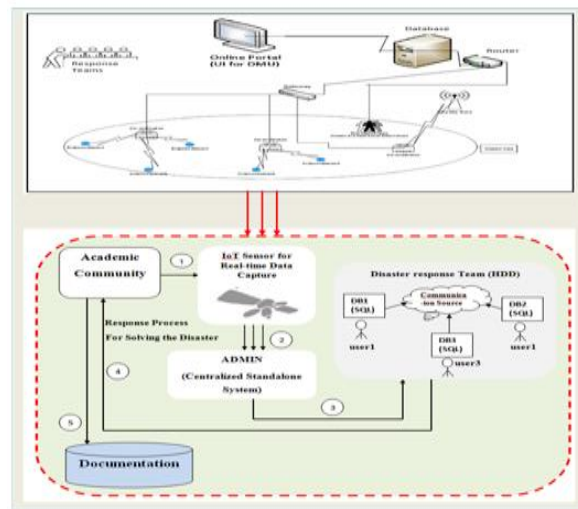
Response Teams

Online Portal (UI for DMU)

Database

Router

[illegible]

Academic Community

1

IoT Sensor for Real-time Data Capture

2

Disaster response Team (HDD)

DB1 (SQL)

Communica-ion Source

DB2 (SQL)

user1

DB3 (SQL)

user3

user1

Response Process For Solving the Disaster

4

ADMIN (Centralized Standalone System)

3

5

Documentation